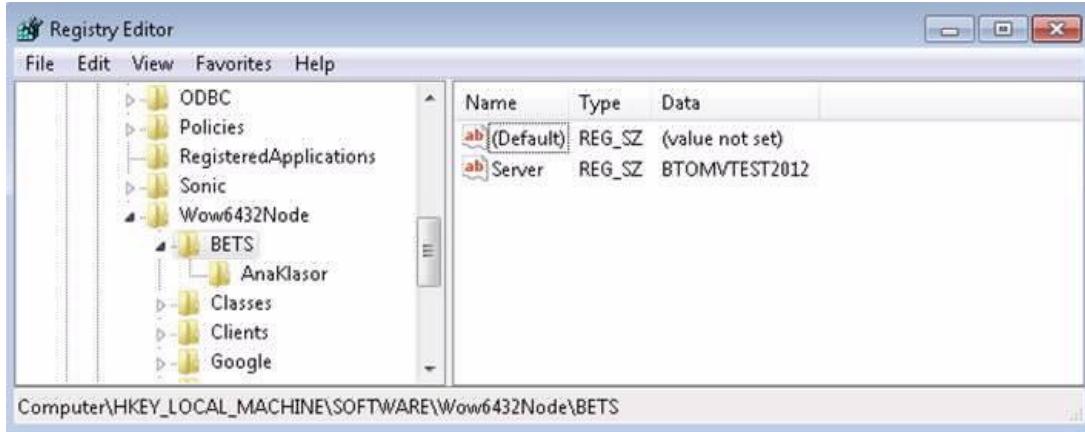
Registry Editor

File Edit View Favorites Help

ODBC
Policies
RegisteredApplications
Sonic
Wow6432Node
BETS
AnaKlasor
Classes
Clients
Google

| Name | Type | Data |
|---|---|---|
| ab (Default) | REG_SZ | (value not set) |
| ab Server | REG_SZ | BTOMVTEST2012 |

Computer\HKEY_LOCAL_MACHINE\SOFTWARE\Wow6432Node\BETS